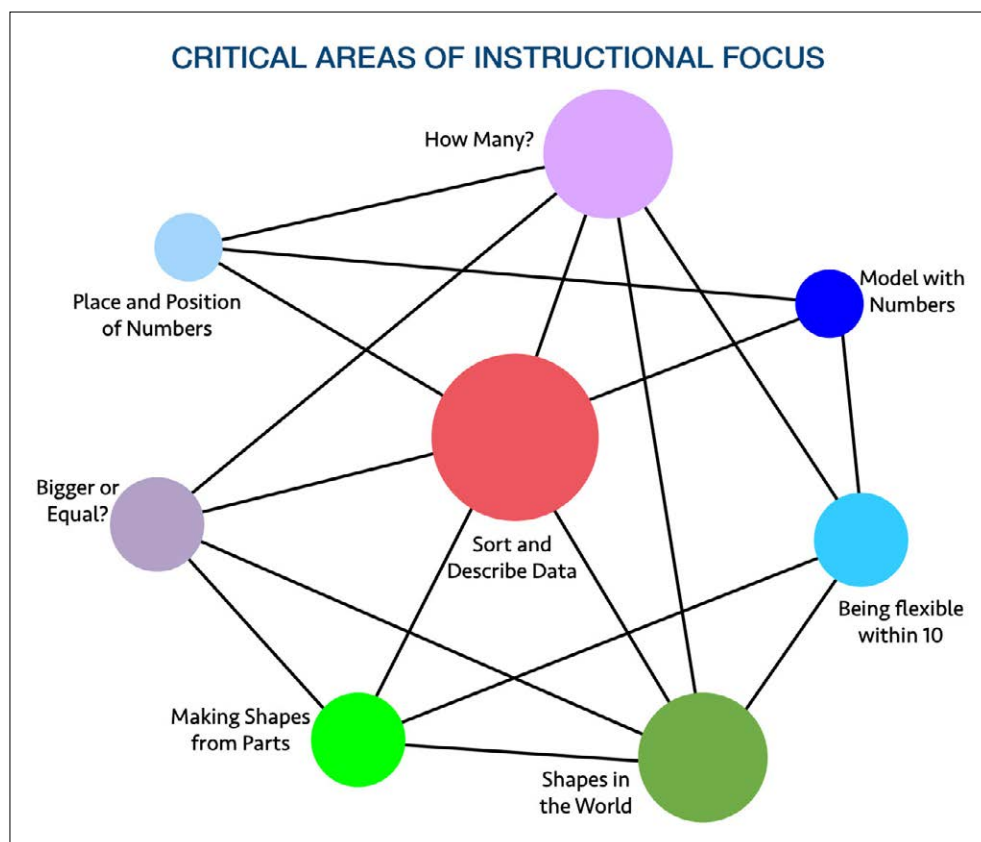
CRITICAL AREAS OF INSTRUCTIONAL FOCUS

How Many?

Place and Position of Numbers

Model with Numbers

Bigger or Equal?

Sort and Describe Data

Being flexible within 10

Making Shapes from Parts

Shapes in the World